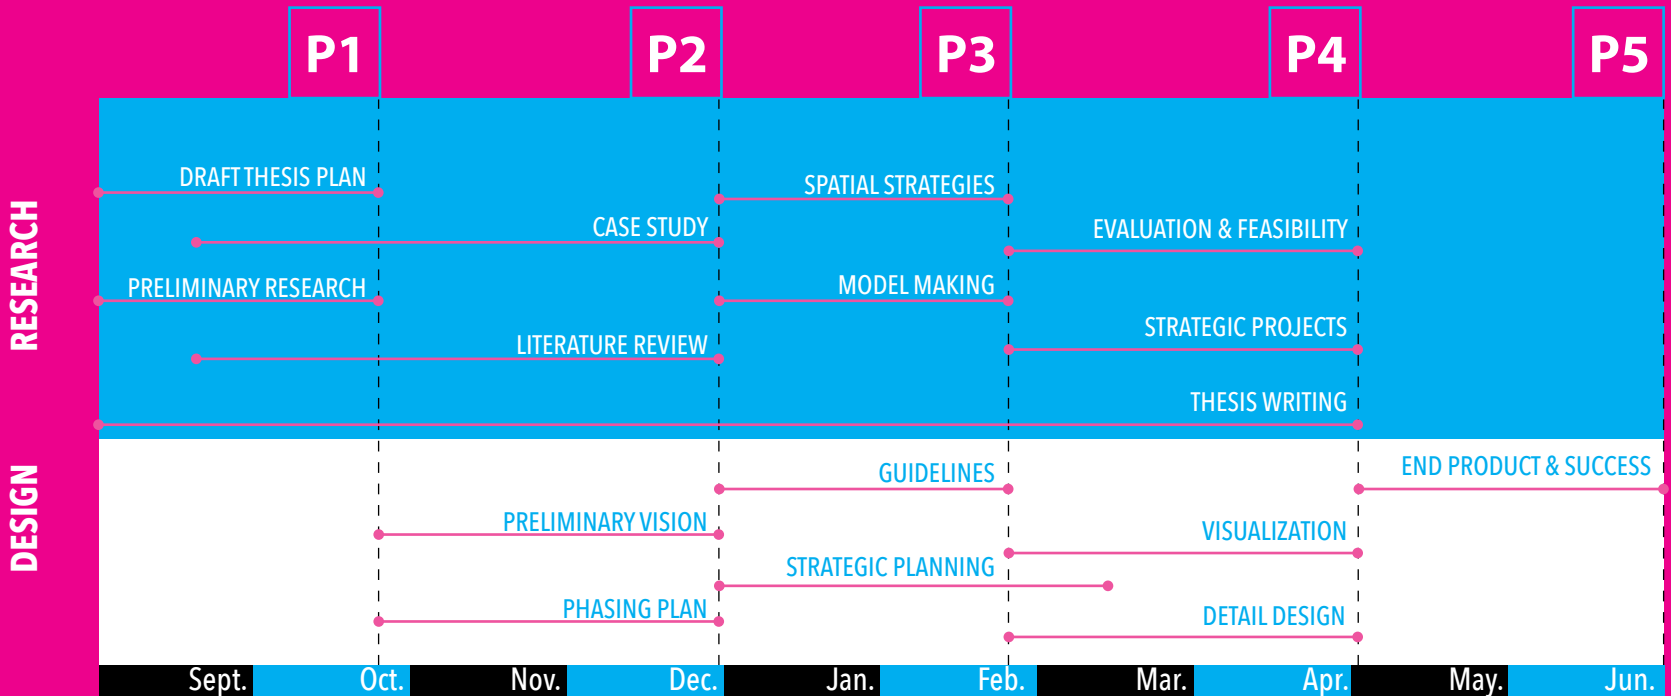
P1 P2 P3 P4 P5

RESEARCH

DRAFT THESIS PLAN
SPATIAL STRATEGIES
CASE STUDY
EVALUATION & FEASIBILITY
PRELIMINARY RESEARCH
MODEL MAKING
STRATEGIC PROJECTS
LITERATURE REVIEW
THESIS WRITING

DESIGN

GUIDELINES
END PRODUCT & SUCCESS
PRELIMINARY VISION
VISUALIZATION
STRATEGIC PLANNING
PHASING PLAN
DETAIL DESIGN

Sept. Oct. Nov. Dec. Jan. Feb. Mar. Apr. May. Jun.